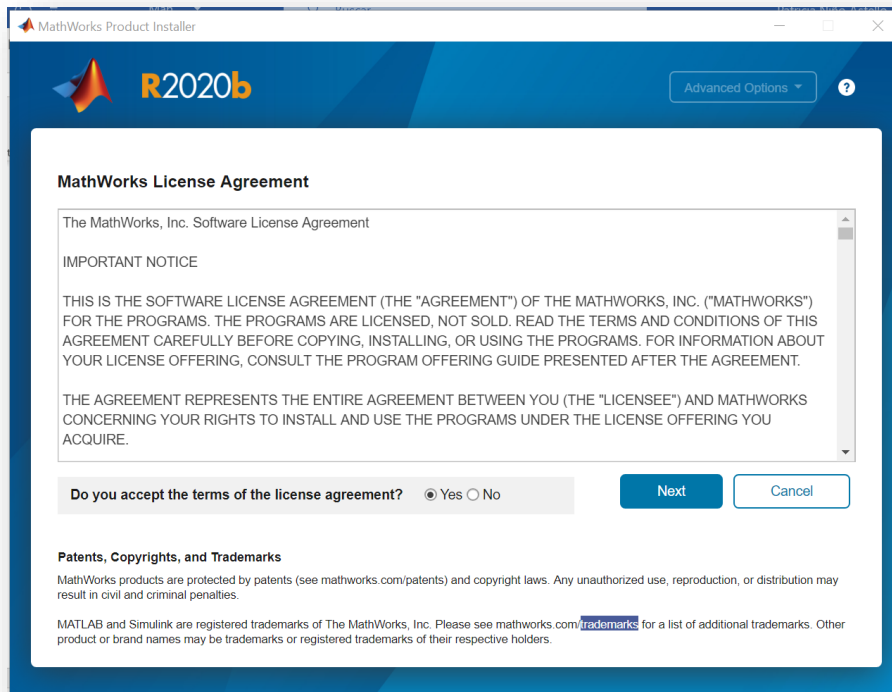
MathWorks Product Installer

R2020b

Advanced Options ▾

?

MathWorks License Agreement

The MathWorks, Inc. Software License Agreement

IMPORTANT NOTICE

THIS IS THE SOFTWARE LICENSE AGREEMENT (THE "AGREEMENT") OF THE MATHWORKS, INC. ("MATHWORKS") FOR THE PROGRAMS. THE PROGRAMS ARE LICENSED, NOT SOLD. READ THE TERMS AND CONDITIONS OF THIS AGREEMENT CAREFULLY BEFORE COPYING, INSTALLING, OR USING THE PROGRAMS. FOR INFORMATION ABOUT YOUR LICENSE OFFERING, CONSULT THE PROGRAM OFFERING GUIDE PRESENTED AFTER THE AGREEMENT.

THE AGREEMENT REPRESENTS THE ENTIRE AGREEMENT BETWEEN YOU (THE "LICENSEE") AND MATHWORKS CONCERNING YOUR RIGHTS TO INSTALL AND USE THE PROGRAMS UNDER THE LICENSE OFFERING YOU ACQUIRE.

Do you accept the terms of the license agreement? Yes No

Next

Cancel

Patents, Copyrights, and Trademarks

MathWorks products are protected by patents (see mathworks.com/patents) and copyright laws. Any unauthorized use, reproduction, or distribution may result in civil and criminal penalties.

MATLAB and Simulink are registered trademarks of The MathWorks, Inc. Please see mathworks.com/trademarks for a list of additional trademarks. Other product or brand names may be trademarks or registered trademarks of their respective holders.